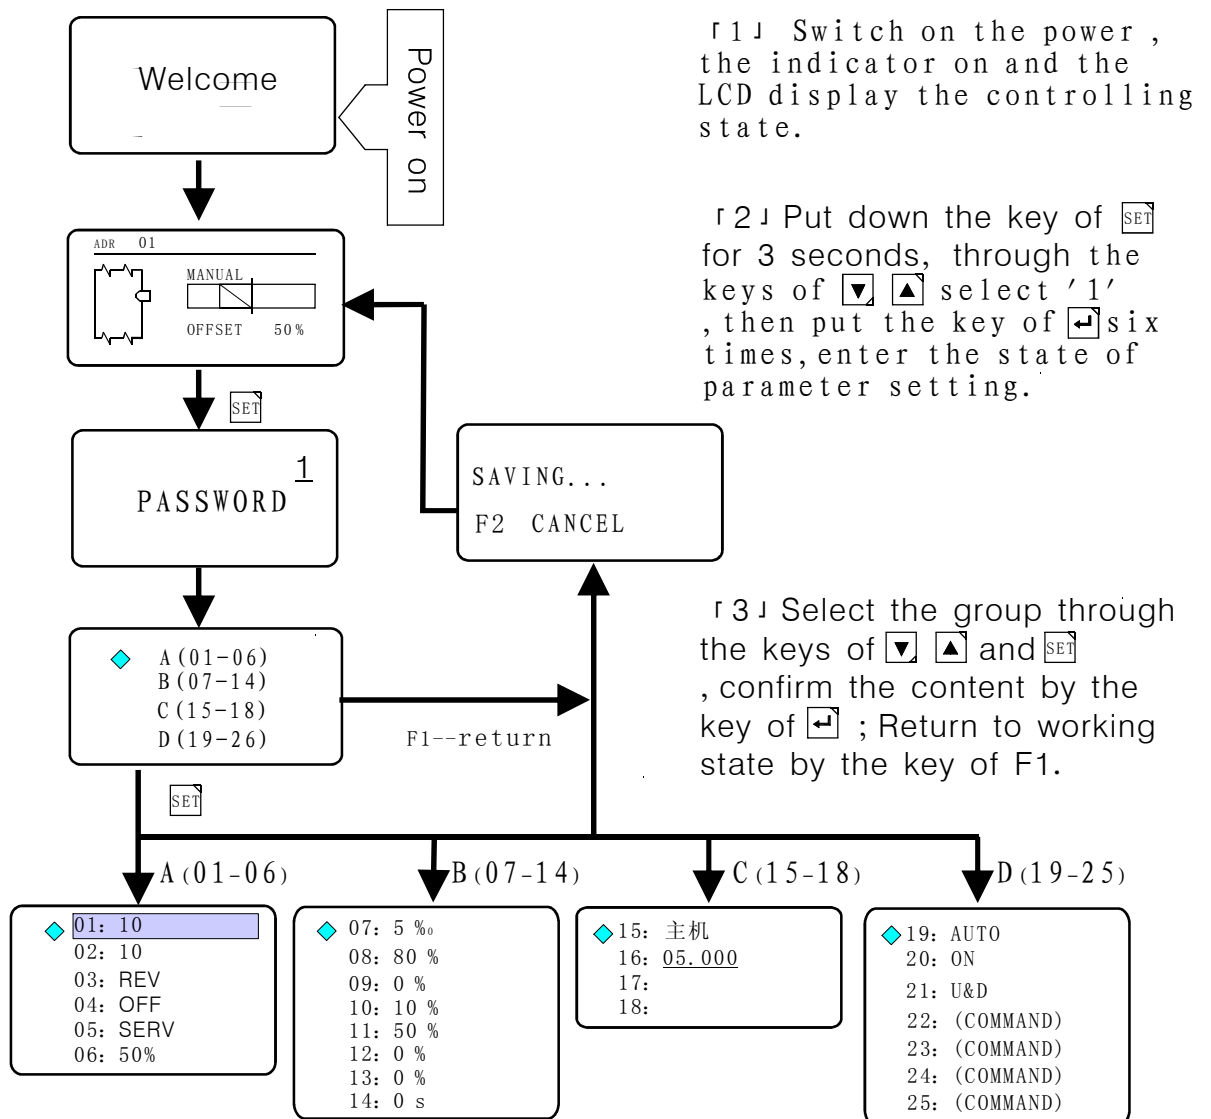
Welcome

Power on

ADR 01

MANUAL

OFFSET 50%

SET

PASSWORD 1

SAVING...

F2 CANCEL

A(01-06)
B(07-14)
C(15-18)
D(19-26)

F1--return

SET

A(01-06)

B(07-14)

C(15-18)

D(19-25)

01: 10
02: 10
03: REV
04: OFF
05: SERV
06: 50%

07: 5 ‰
08: 80 %
09: 0 %
10: 10 %
11: 50 %
12: 0 %
13: 0 %
14: 0 s

15: 主机
16: 05.000
17:
18:

19: AUTO
20: ON
21: U&D
22: (COMMAND)
23: (COMMAND)
24: (COMMAND)
25: (COMMAND)

「1」 Switch on the power , the indicator on and the LCD display the controlling state.

「2」Put down the key of SET for 3 seconds, through the keys of ▼ ▲ select '1' , then put the key of ↵ six times, enter the state of parameter setting.

「3」Select the group through the keys of ▼ ▲ and SET , confirm the content by the key of ↵ ; Return to working state by the key of F1.